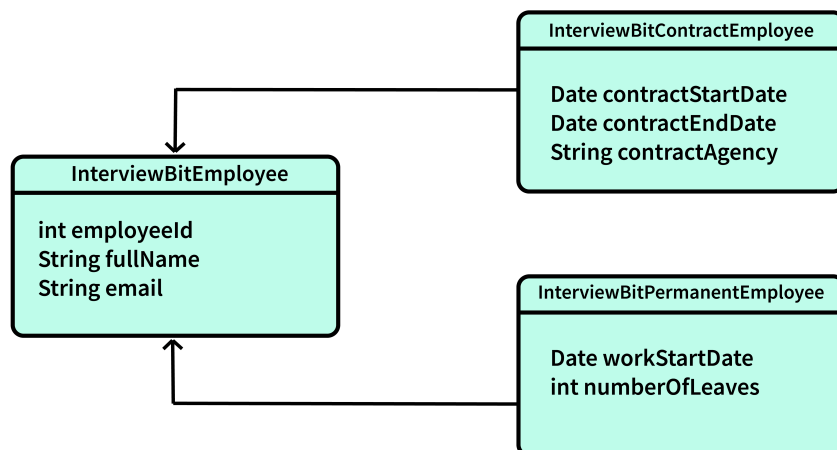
InterviewBitContractEmployee

Date contractStartDate
Date contractEndDate
String contractAgency

InterviewBitEmployee

int employeeId
String fullName
String email

InterviewBitPermanentEmployee

Date workStartDate
int numberOfLeaves